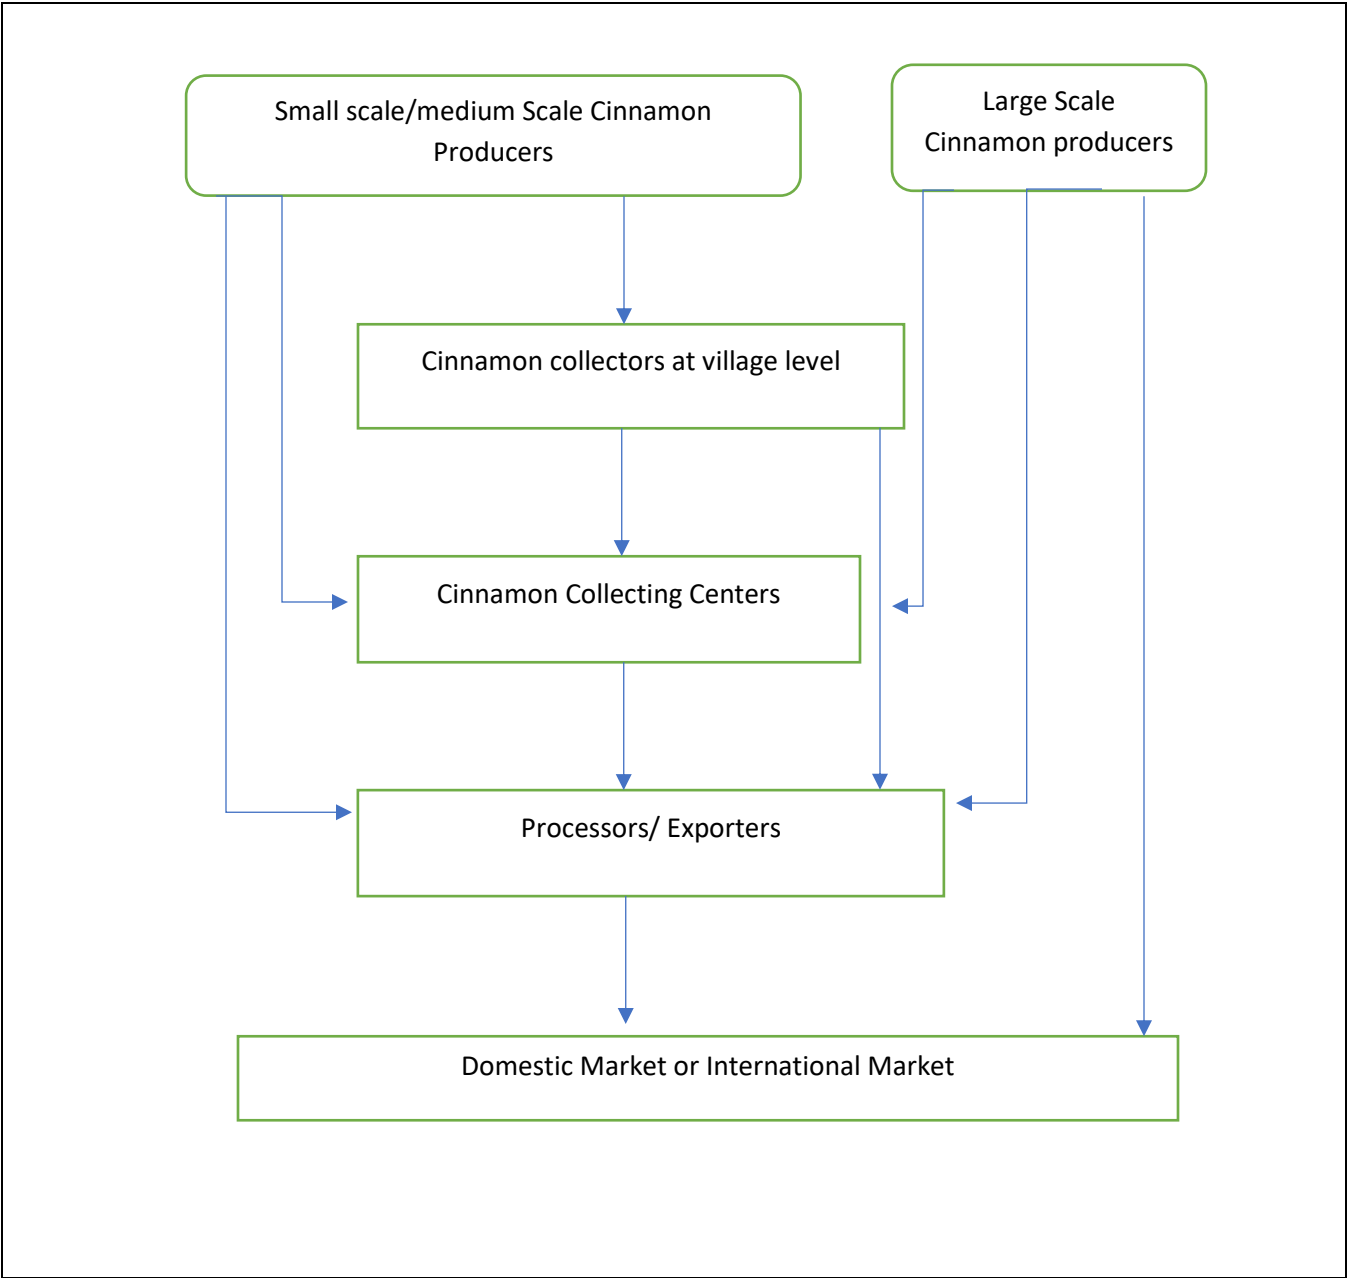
Small scale/medium Scale Cinnamon Producers

Large Scale Cinnamon producers

Cinnamon collectors at village level

Cinnamon Collecting Centers

Processors/ Exporters

Domestic Market or International Market